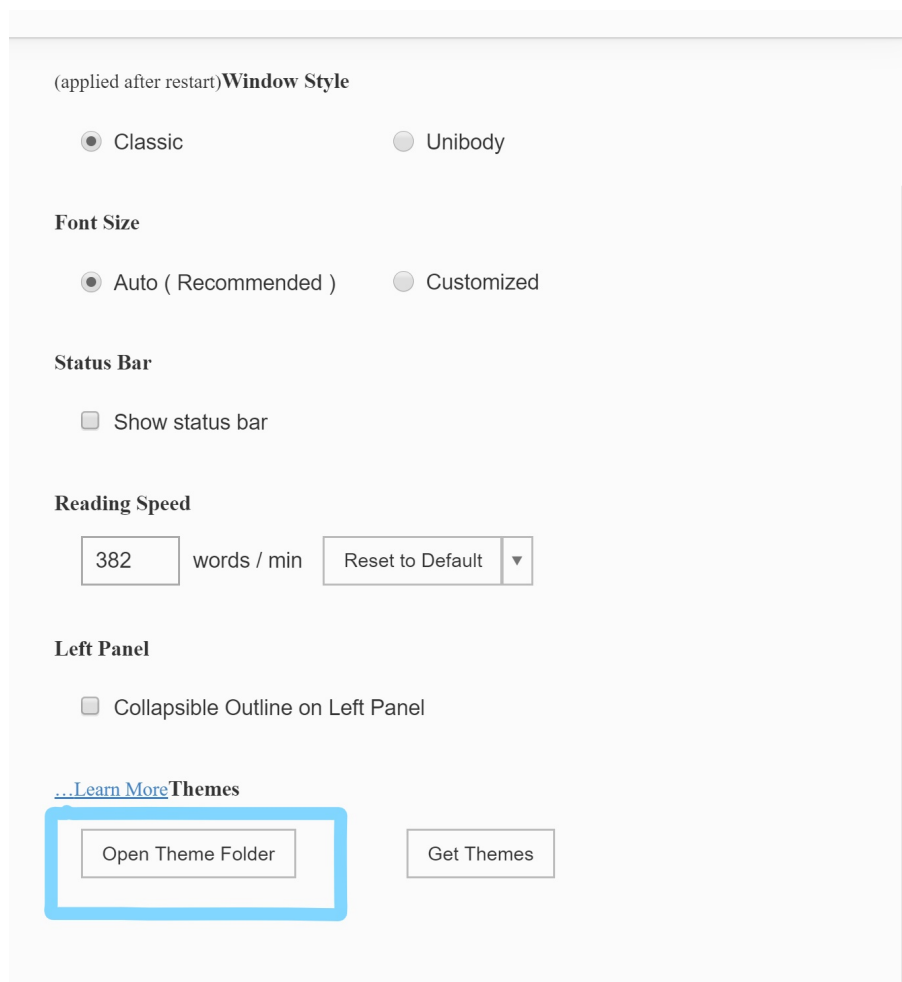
(applied after restart)Window Style

Classic

Unibody

Font Size

Auto ( Recommended )

Customized

Status Bar

Show status bar

Reading Speed

382

words / min

Reset to Default

Left Panel

Collapsible Outline on Left Panel

…Learn MoreThemes

Open Theme Folder

Get Themes